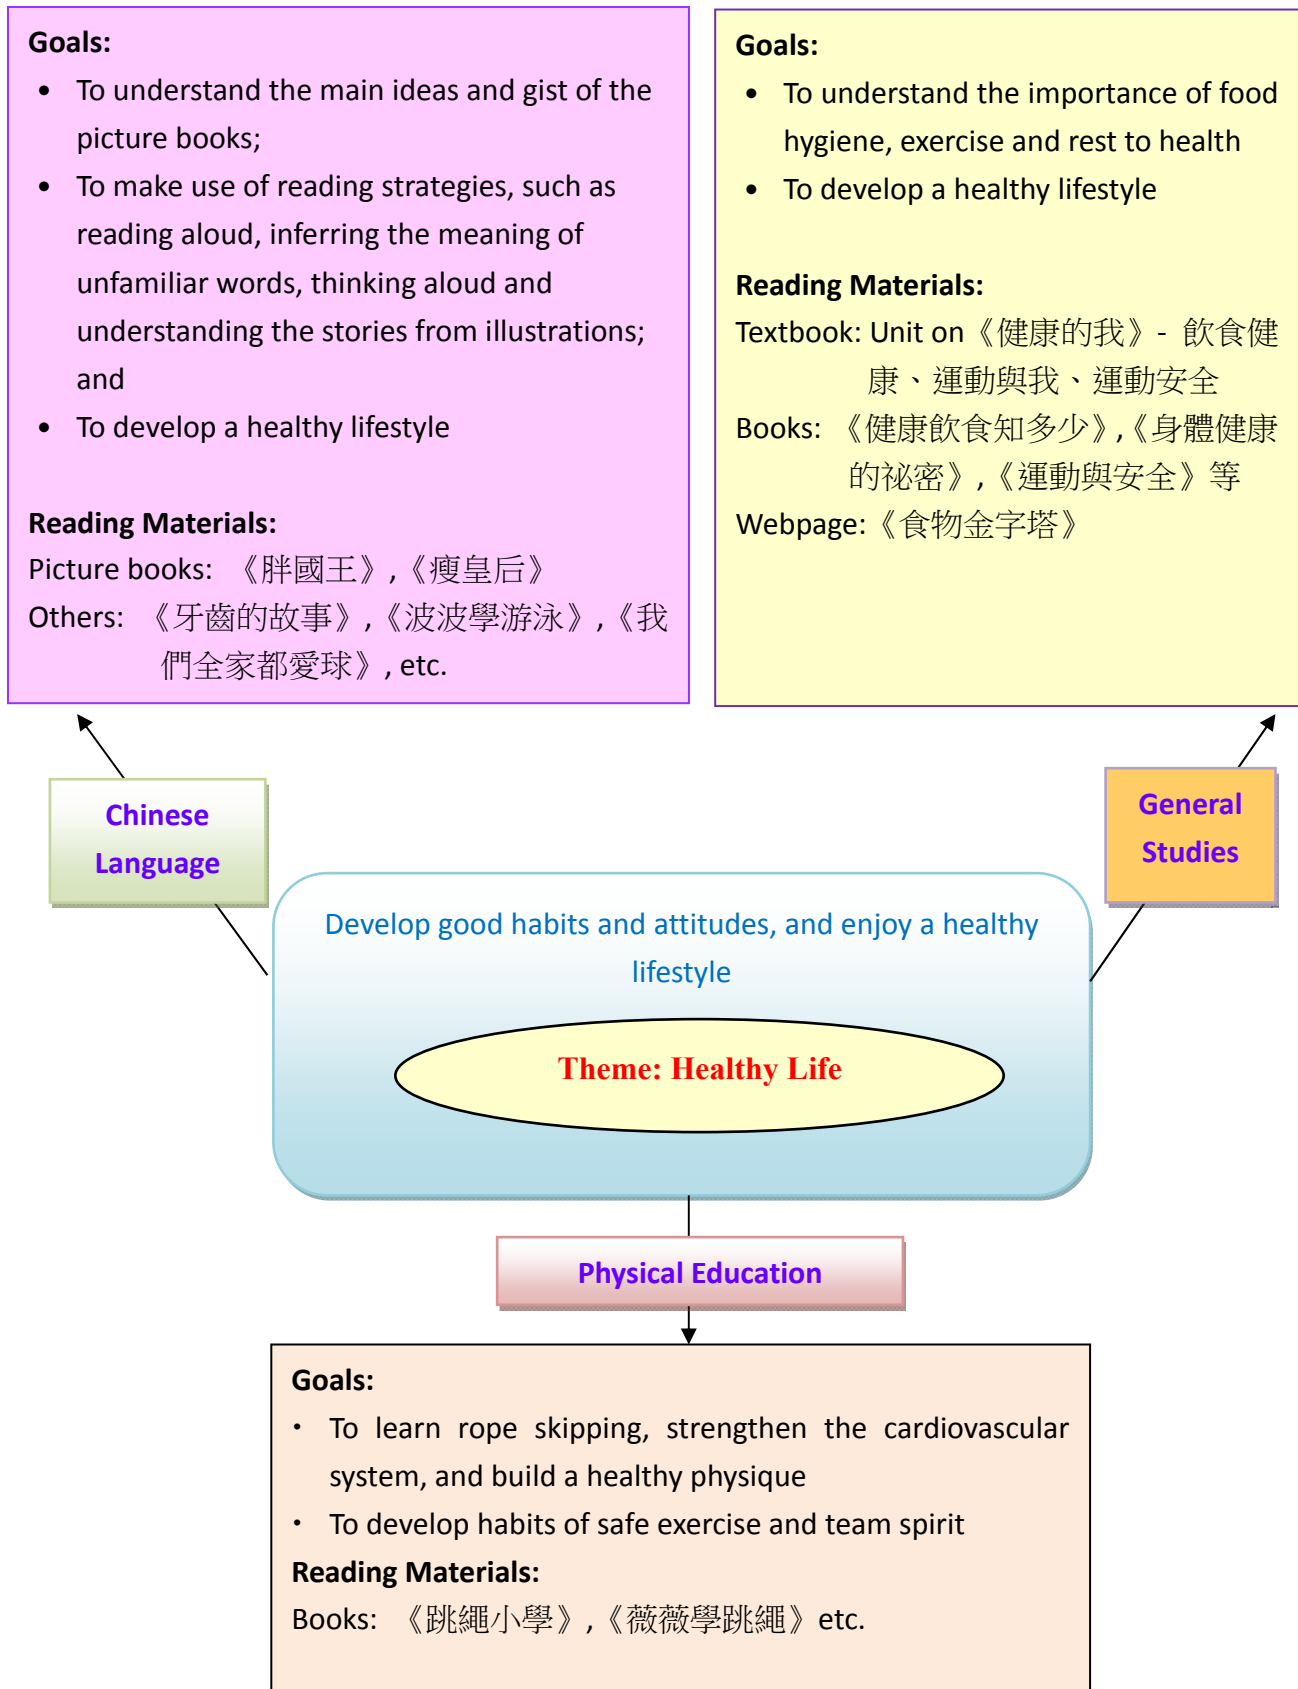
Goals:
- To understand the main ideas and gist of the picture books;
- To make use of reading strategies, such as reading aloud, inferring the meaning of unfamiliar words, thinking aloud and understanding the stories from illustrations; and
- To develop a healthy lifestyle

Reading Materials:
Picture books: 《胖國王》,《瘦皇后》
Others: 《牙齒的故事》,《波波學游泳》,《我們全家都愛球》, etc.

Goals:
- To understand the importance of food hygiene, exercise and rest to health
- To develop a healthy lifestyle

Reading Materials:
Textbook: Unit on《健康的我》- 飲食健康、運動與我、運動安全
Books: 《健康飲食知多少》,《身體健康的祕密》,《運動與安全》等
Webpage:《食物金字塔》

Chinese Language

General Studies

Develop good habits and attitudes, and enjoy a healthy lifestyle

Theme: Healthy Life

Physical Education

Goals:
- To learn rope skipping, strengthen the cardiovascular system, and build a healthy physique
- To develop habits of safe exercise and team spirit

Reading Materials:
Books: 《跳繩小學》,《薇薇學跳繩》etc.